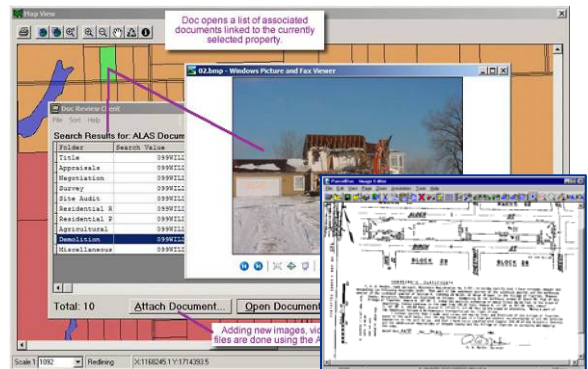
Map View

Doc opens a list of associated documents linked to the currently selected property.

02.bmp - Windows Picture and Fax Viewer

Doc Review Client

File Sort Help

Search Results for: ALAS Docum

| Folder | Search Value |
|---|---|
| Title | 099WILL |
| Appraisals | 099WILL |
| Negotiation | 099WILL |
| Survey | 099WILL |
| Site Audit | 099WILL |
| Residential R | 099WILL |
| Residential P | 099WILL |
| Agricultural | 099WILL |
| Demolition | 099WILL |
| Miscellaneous | 099WILL |

Total: 10

Attach Document...

Open Document

Adding new images, vi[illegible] files are done using the A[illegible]

BLOCK 26

BLOCK 28

Scale 1: 1092

Redlining

X:1168245.1 Y:1714393.5